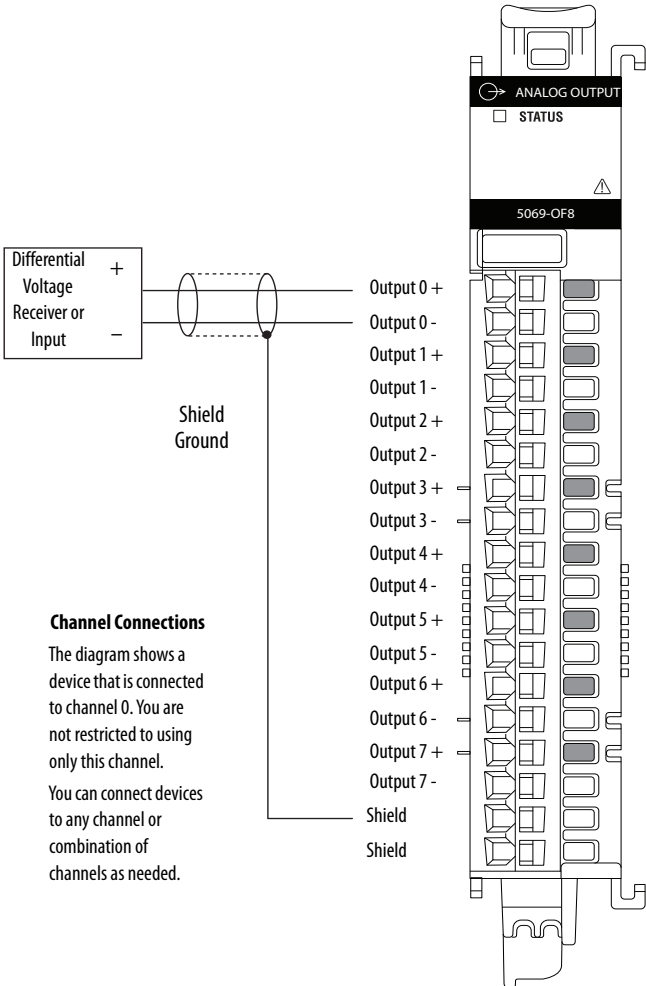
ANALOG OUTPUT
STATUS
5069-OF8

Differential Voltage Receiver or Input
+
−

Shield Ground

Output 0 +
Output 0 -
Output 1 +
Output 1 -
Output 2 +
Output 2 -
Output 3 +
Output 3 -
Output 4 +
Output 4 -
Output 5 +
Output 5 -
Output 6 +
Output 6 -
Output 7 +
Output 7 -
Shield
Shield

**Channel Connections**

The diagram shows a device that is connected to channel 0. You are not restricted to using only this channel.

You can connect devices to any channel or combination of channels as needed.